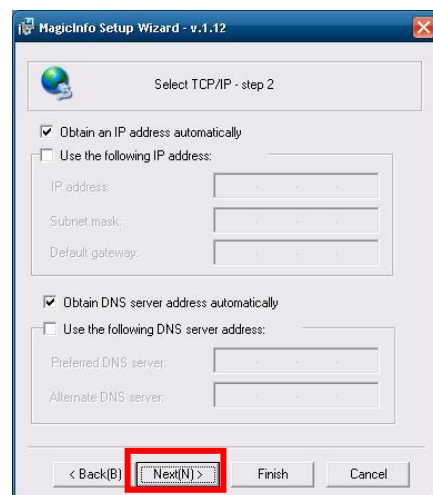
MagicInfo Setup Wizard - v.1.12

Select TCP/IP - step 2

Obtain an IP address automatically

Use the following IP address:

IP address:

Subnet mask:

Default gateway:

Obtain DNS server address automatically

Use the following DNS server address:

Preferred DNS server:

Alternate DNS server:

< Back(B) Next(N) > Finish Cancel